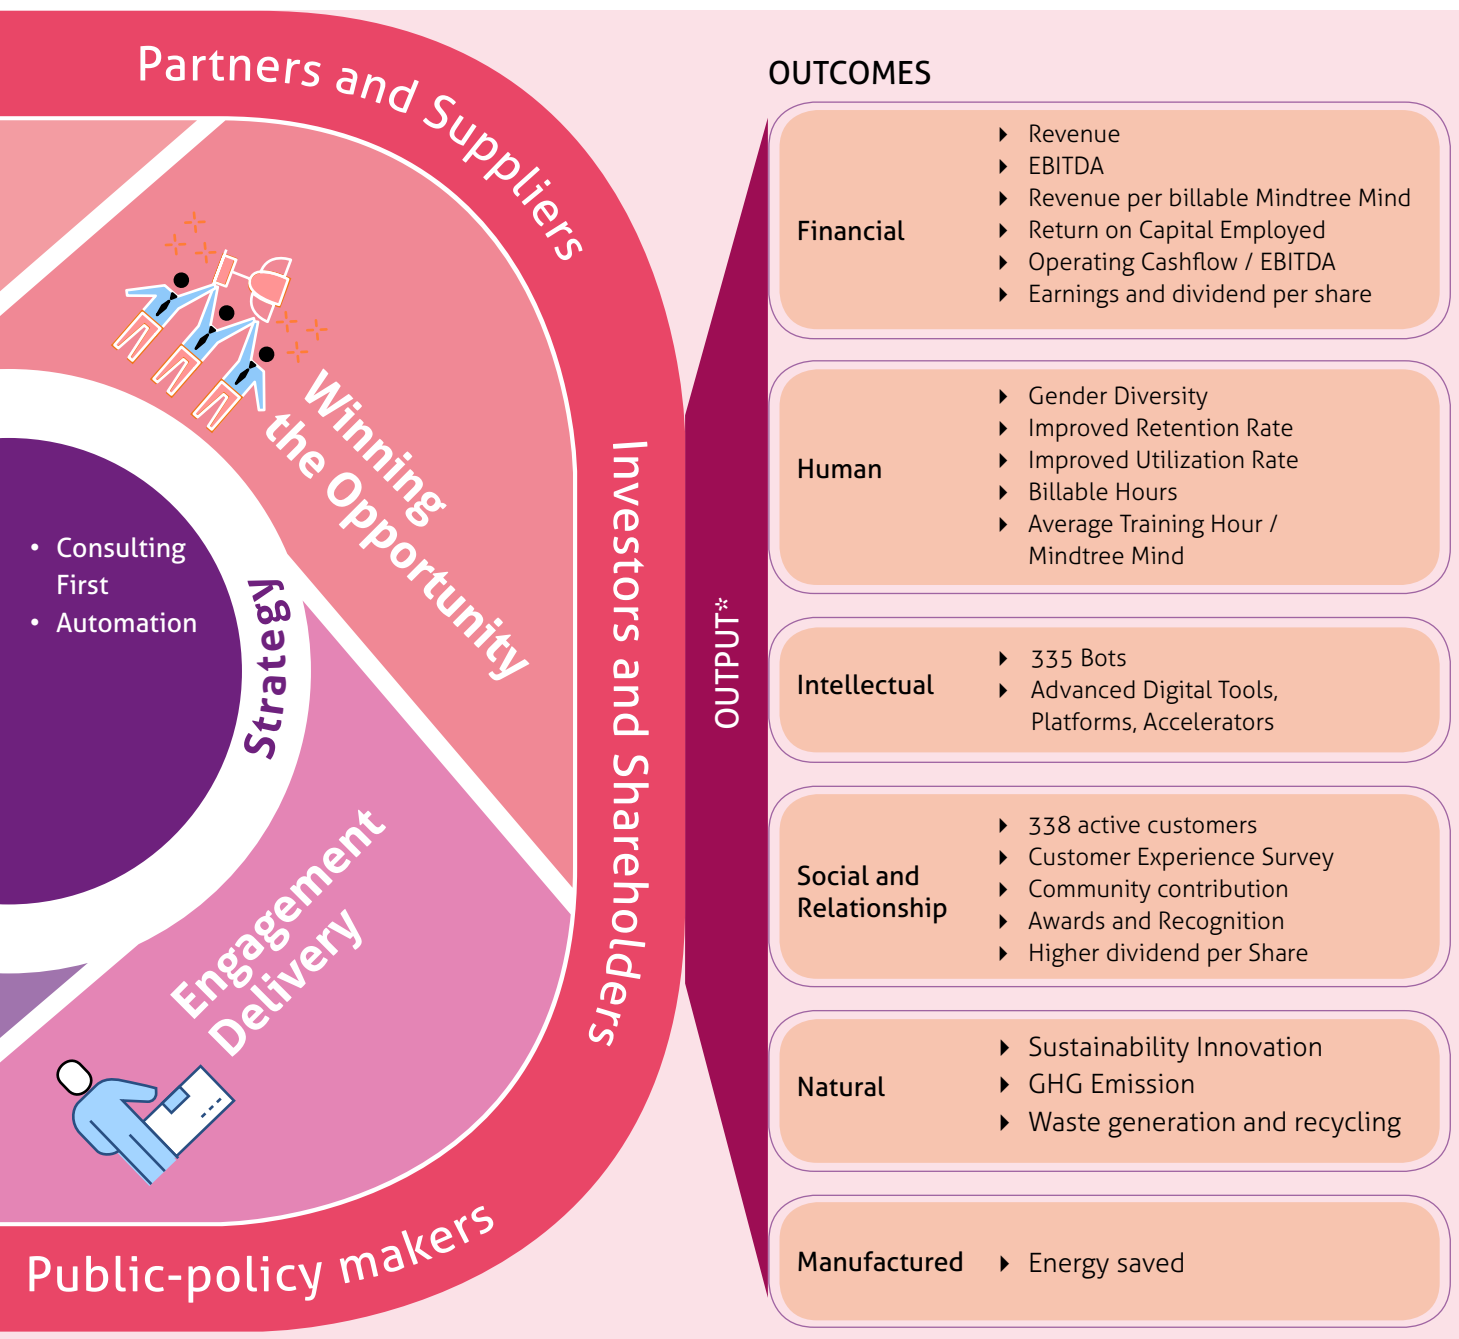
Partners and Suppliers

Winning the Opportunity

- Consulting First
- Automation

Strategy

Engagement Delivery

Investors and Shareholders

Public-policy makers

OUTPUT*

OUTCOMES

Financial
- Revenue
- EBITDA
- Revenue per billable Mindtree Mind
- Return on Capital Employed
- Operating Cashflow / EBITDA
- Earnings and dividend per share

Human
- Gender Diversity
- Improved Retention Rate
- Improved Utilization Rate
- Billable Hours
- Average Training Hour / Mindtree Mind

Intellectual
- 335 Bots
- Advanced Digital Tools, Platforms, Accelerators

Social and Relationship
- 338 active customers
- Customer Experience Survey
- Community contribution
- Awards and Recognition
- Higher dividend per Share

Natural
- Sustainability Innovation
- GHG Emission
- Waste generation and recycling

Manufactured
- Energy saved